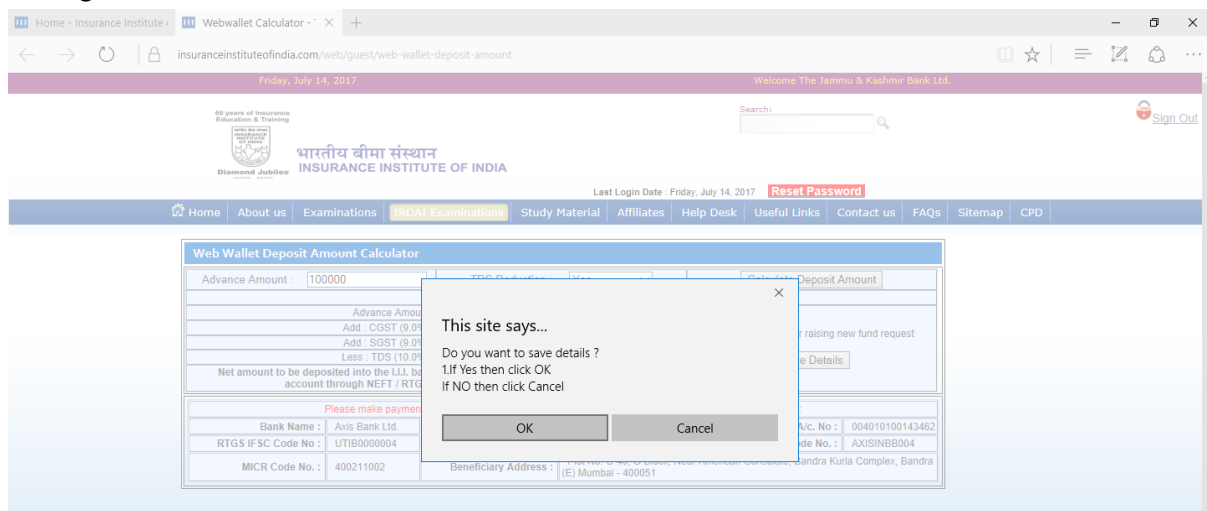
Home - Insurance Institute | Webwallet Calculator - ×

insuranceinstituteofindia.com/web/guest/web-wallet-deposit-amount

Friday, July 14, 2017

Welcome The Jammu & Kashmir Bank Ltd.

60 years of Insurance Education & Training

Diamond Jubilee

भारतीय बीमा संस्थान
INSURANCE INSTITUTE OF INDIA

Search:

Sign Out

Last Login Date : Friday, July 14, 2017 Reset Password

Home | About us | Examinations | IRDAI Examinations | Study Material | Affiliates | Help Desk | Useful Links | Contact us | FAQs | Sitemap | CPD

Web Wallet Deposit Amount Calculator

Advance Amount : 100000

TDS Deduction : Yes

Calculate Deposit Amount

Advance Amou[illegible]

Add : CGST (9.0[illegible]

Add : SGST (9.0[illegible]

Less : TDS (10.0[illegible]

Net amount to be deposited into the I.I.I. ba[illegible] account through NEFT / RTG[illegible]

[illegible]r raising new fund request

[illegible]e Details

Please make paymen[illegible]

Bank Name : Axis Bank Ltd.

RTGS IFSC Code No : UTIB0000004

MICR Code No. : 400211002

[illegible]A/c. No : 004010100143462

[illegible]de No. : AXISINBB004

Beneficiary Address : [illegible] Bandra Kurla Complex, Bandra (E) Mumbai - 400051

This site says...

Do you want to save details ?
1.If Yes then click OK
If NO then click Cancel

OK

Cancel